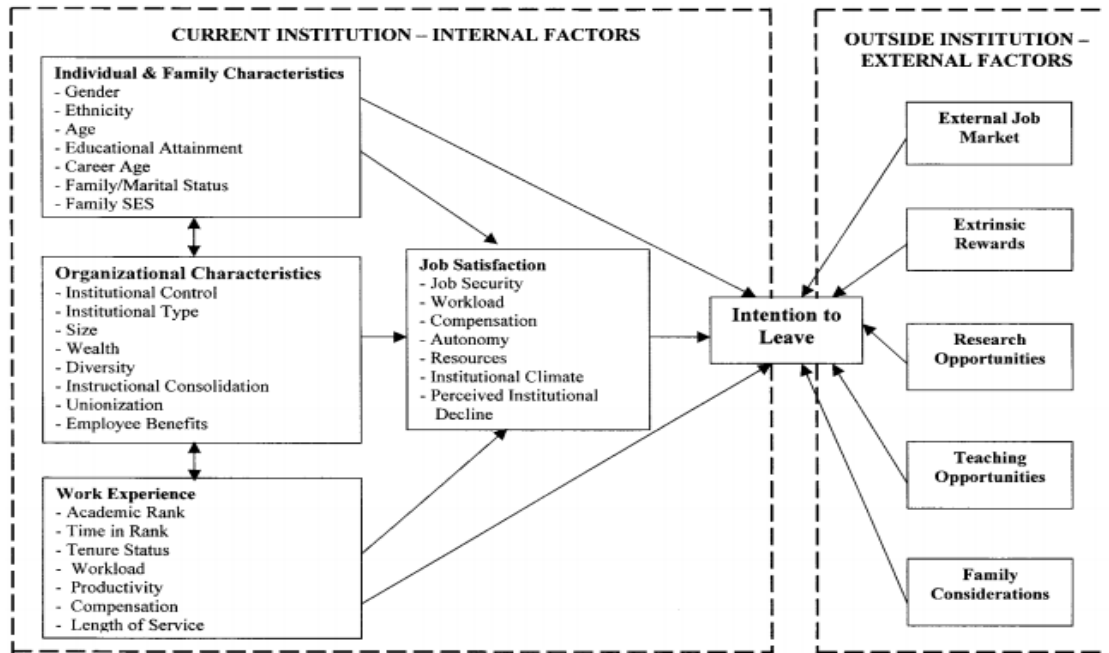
CURRENT INSTITUTION – INTERNAL FACTORS

Individual & Family Characteristics
- Gender
- Ethnicity
- Age
- Educational Attainment
- Career Age
- Family/Marital Status
- Family SES

Organizational Characteristics
- Institutional Control
- Institutional Type
- Size
- Wealth
- Diversity
- Instructional Consolidation
- Unionization
- Employee Benefits

Work Experience
- Academic Rank
- Time in Rank
- Tenure Status
- Workload
- Productivity
- Compensation
- Length of Service

Job Satisfaction
- Job Security
- Workload
- Compensation
- Autonomy
- Resources
- Institutional Climate
- Perceived Institutional Decline

Intention to Leave

OUTSIDE INSTITUTION – EXTERNAL FACTORS

External Job Market

Extrinsic Rewards

Research Opportunities

Teaching Opportunities

Family Considerations